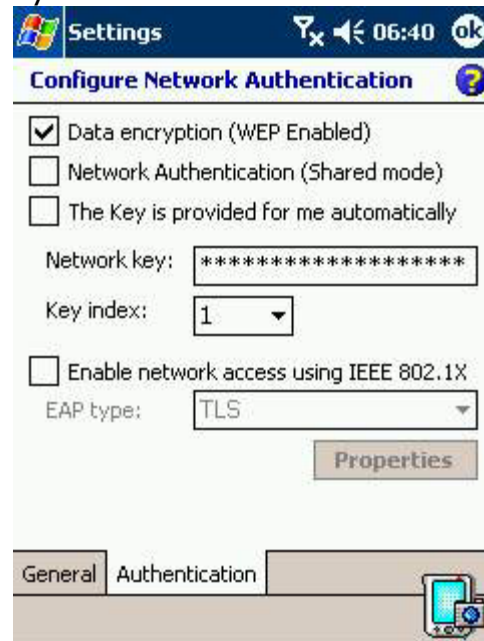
Settings 06:40 ok

Configure Network Authentication

Data encryption (WEP Enabled)

Network Authentication (Shared mode)

The Key is provided for me automatically

Network key: ******************

Key index: 1

Enable network access using IEEE 802.1X

EAP type: TLS

Properties

General Authentication